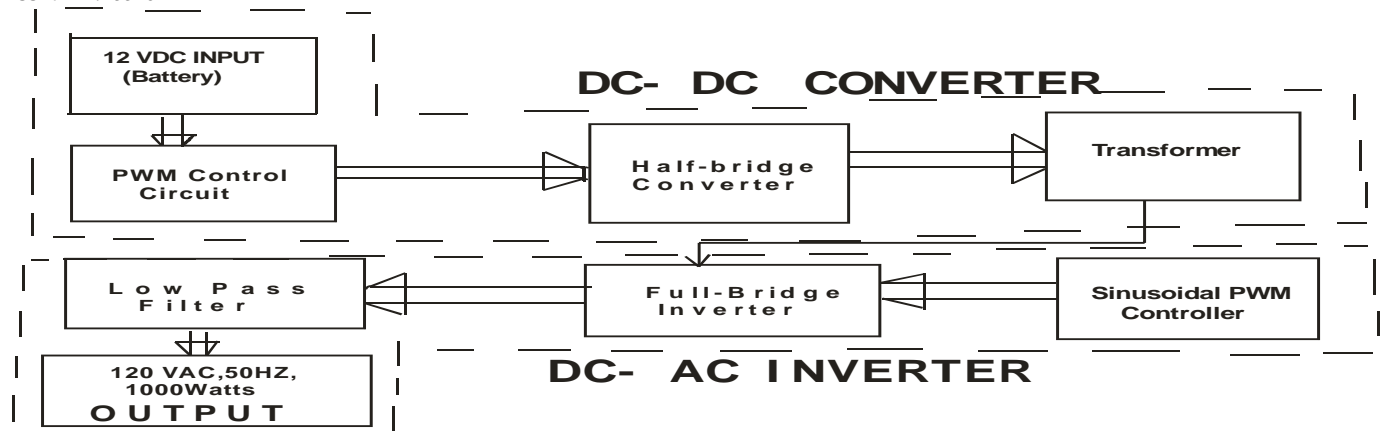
12 VDC INPUT
(Battery)

DC- DC CONVERTER

PWM Control Circuit

Half-bridge Converter

Transformer

Low Pass Filter

Full-Bridge Inverter

Sinusoidal PWM Controller

120 VAC,50HZ, 1000Watts
OUTPUT

DC- AC INVERTER